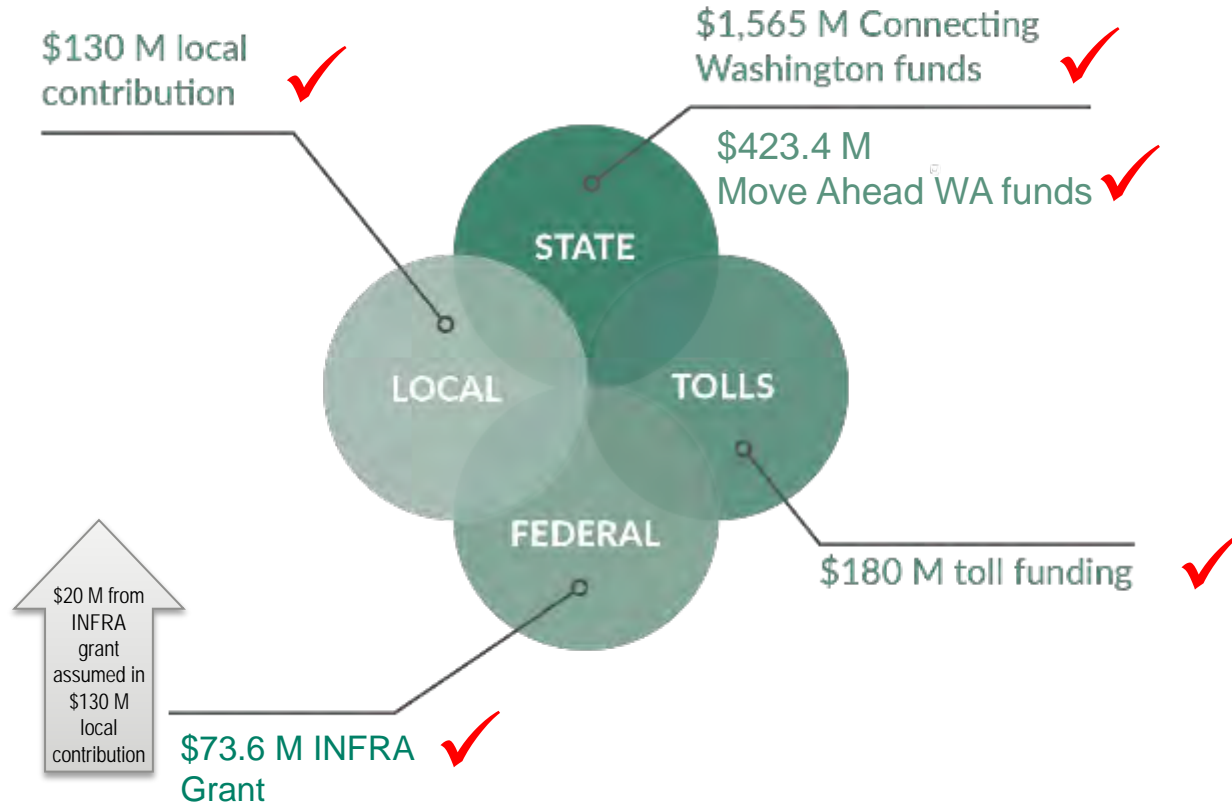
$130 M local contribution

$1,565 M Connecting Washington funds

$423.4 M
Move Ahead WA funds

STATE

LOCAL

TOLLS

FEDERAL

$180 M toll funding

$20 M from INFRA grant assumed in $130 M local contribution

$73.6 M INFRA Grant